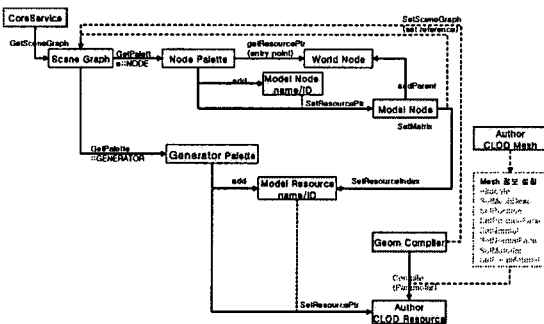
CoreService

GetSceneGraph

Scene Graph

GetPalett e::NODE

Node Palette

getResourcePtr (entry point)

World Node

SetSceneGraph (self reference)

add

Model Node name/ID

addParent

SetResourcePtr

Model Node

SetMatrix

GetPalette ::GENERATOR

Generator Palette

add

Model Resource name/ID

SetResourceIndex

Author CLOD Mesh

Mesh 정보 설정
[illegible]
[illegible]
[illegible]
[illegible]
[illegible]
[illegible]
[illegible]

Geom Compiler

Compile (tParam...)

SetResourcePtr

Author CLOD Resource